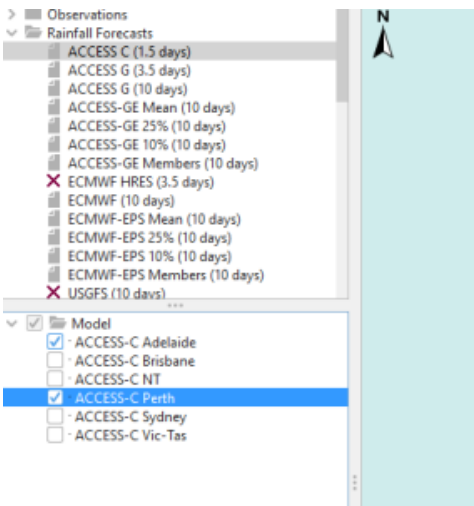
Observations
Rainfall Forecasts
ACCESS C (1.5 days)
ACCESS G (3.5 days)
ACCESS G (10 days)
ACCESS-GE Mean (10 days)
ACCESS-GE 25% (10 days)
ACCESS-GE 10% (10 days)
ACCESS-GE Members (10 days)
ECMWF HRES (3.5 days)
ECMWF (10 days)
ECMWF-EPS Mean (10 days)
ECMWF-EPS 25% (10 days)
ECMWF-EPS 10% (10 days)
ECMWF-EPS Members (10 days)
USGFS (10 days)

Model
ACCESS-C Adelaide
ACCESS-C Brisbane
ACCESS-C NT
ACCESS-C Perth
ACCESS-C Sydney
ACCESS-C Vic-Tas

N